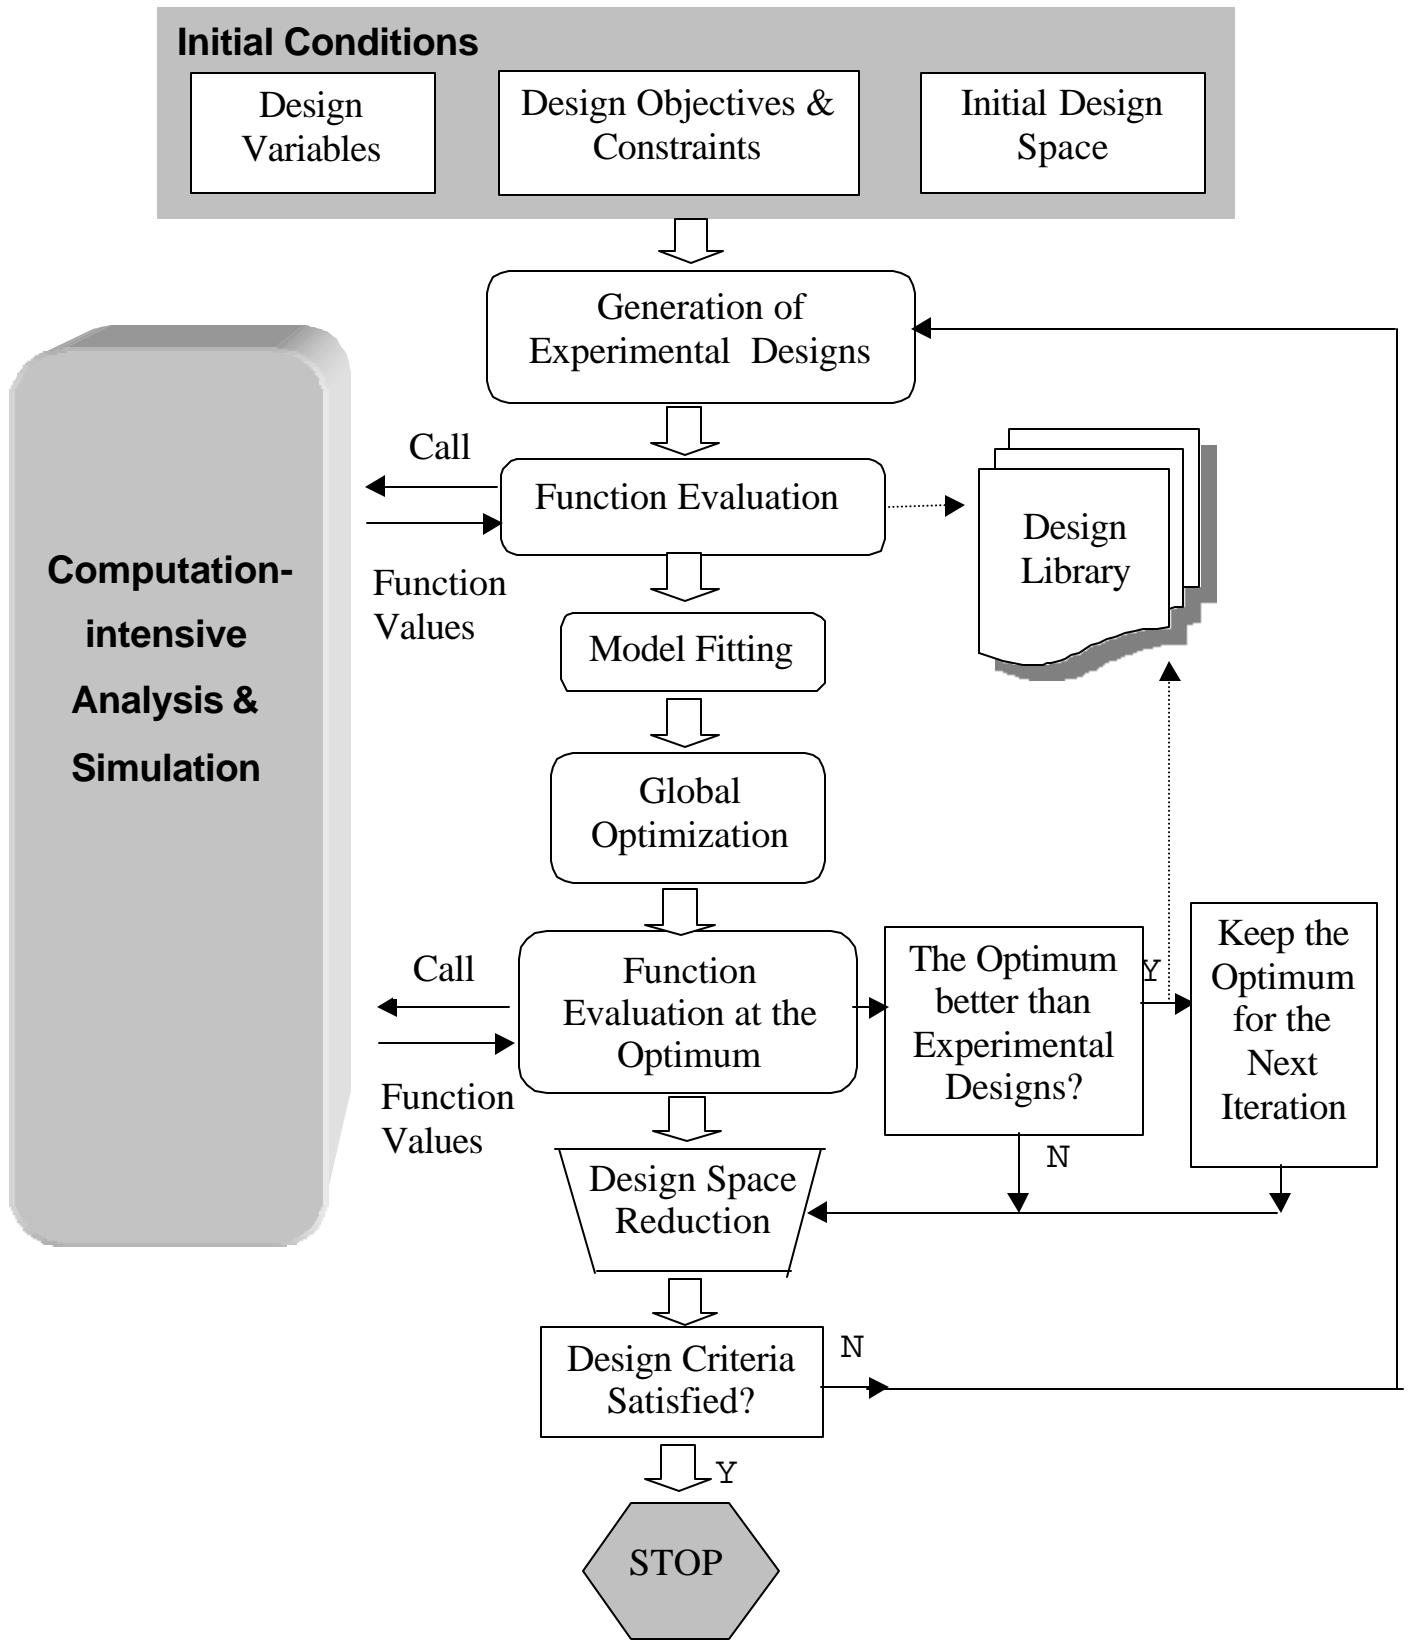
Initial Conditions

Design Variables

Design Objectives & Constraints

Initial Design Space

Generation of Experimental Designs

Computation-intensive Analysis & Simulation

Call

Function Evaluation

Function Values

Design Library

Model Fitting

Global Optimization

Call

Function Evaluation at the Optimum

Function Values

The Optimum better than Experimental Designs?

Y

Keep the Optimum for the Next Iteration

N

Design Space Reduction

Design Criteria Satisfied?

N

Y

STOP